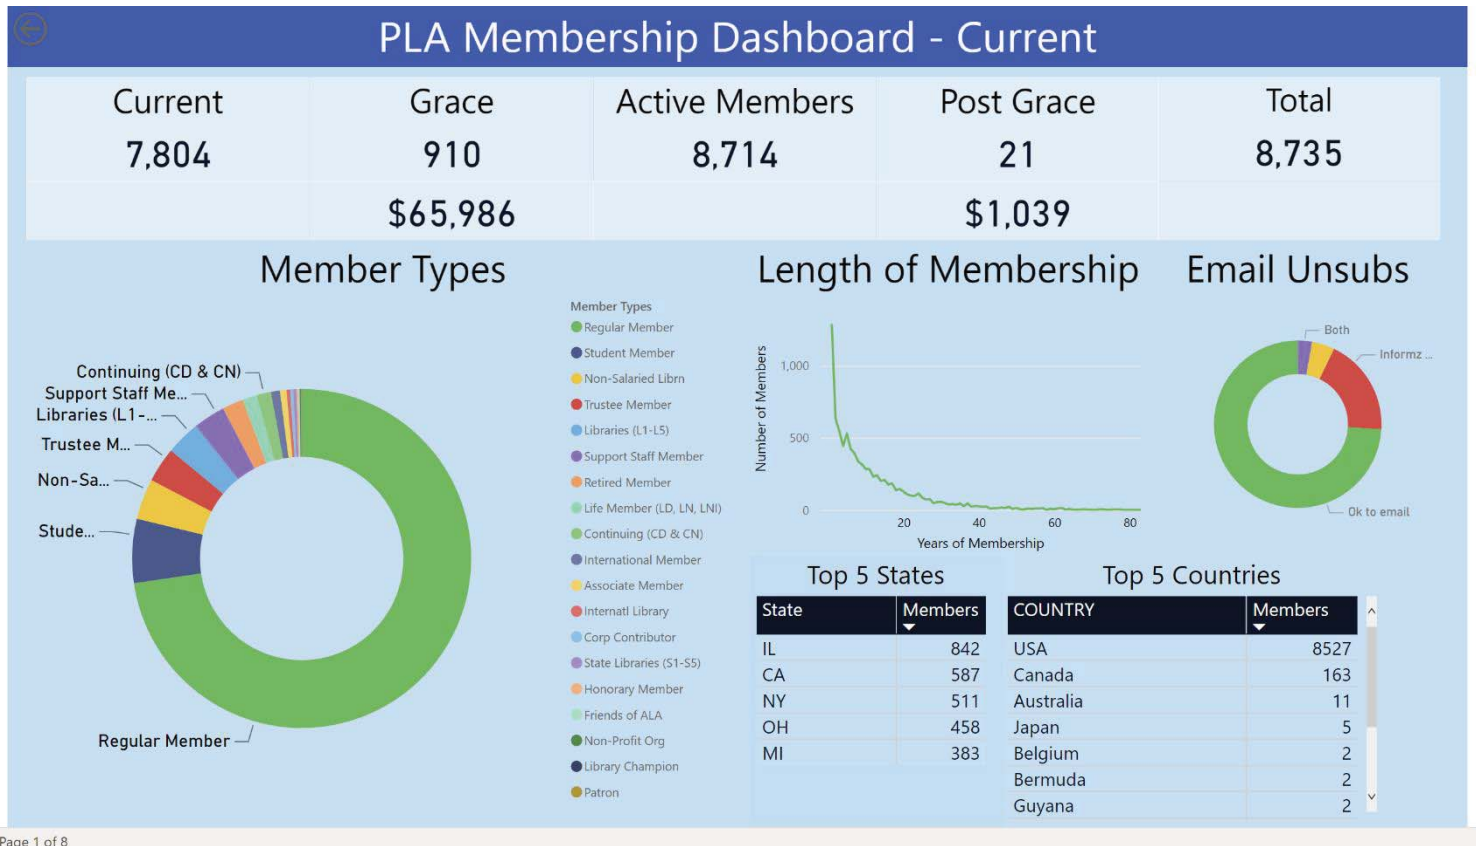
PLA Membership Dashboard - Current

| Current | Grace | Active Members | Post Grace | Total |
|---|---|---|---|---|
| 7,804 | 910 | 8,714 | 21 | 8,735 |
| | $65,986 | | $1,039 | |

Member Types

Continuing (CD & CN)
Support Staff Me...
Libraries (L1-...
Trustee M...
Non-Sa...
Stude...
Regular Member

Member Types
Regular Member
Student Member
Non-Salaried Librn
Trustee Member
Libraries (L1-L5)
Support Staff Member
Retired Member
Life Member (LD, LN, LNI)
Continuing (CD & CN)
International Member
Associate Member
Internatl Library
Corp Contributor
State Libraries (S1-S5)
Honorary Member
Friends of ALA
Non-Profit Org
Library Champion
Patron

Length of Membership

Number of Members
1,000
500
0
20
40
60
80
Years of Membership

Email Unsubs

Both
Informz ...
Ok to email

Top 5 States

| State | Members |
|---|---|
| IL | 842 |
| CA | 587 |
| NY | 511 |
| OH | 458 |
| MI | 383 |

Top 5 Countries

| COUNTRY | Members |
|---|---|
| USA | 8527 |
| Canada | 163 |
| Australia | 11 |
| Japan | 5 |
| Belgium | 2 |
| Bermuda | 2 |
| Guyana | 2 |

Page 1 of 8